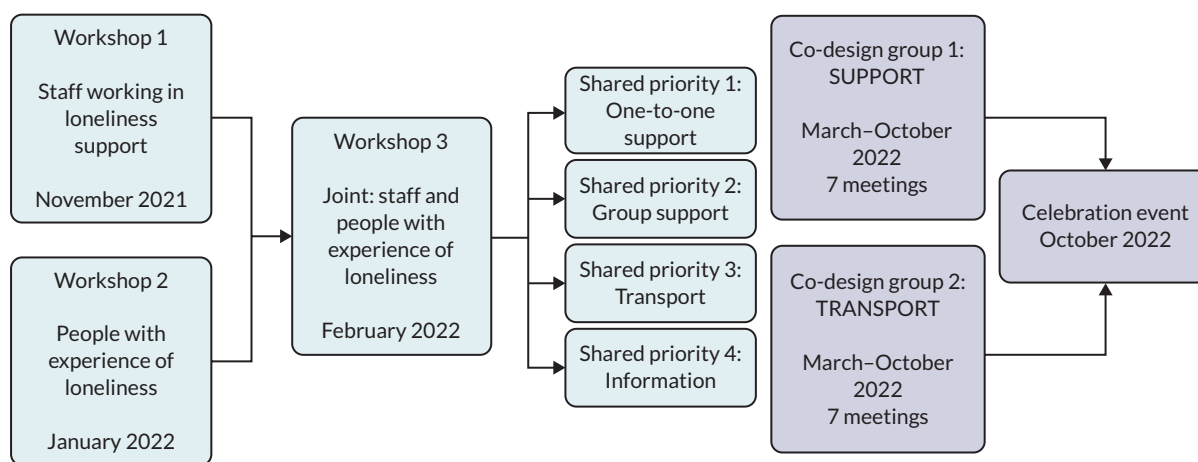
Workshop 1

Staff working in loneliness support

November 2021

Workshop 2

People with experience of loneliness

January 2022

Workshop 3

Joint: staff and people with experience of loneliness

February 2022

Shared priority 1: One-to-one support

Shared priority 2: Group support

Shared priority 3: Transport

Shared priority 4: Information

Co-design group 1: SUPPORT

March–October 2022
7 meetings

Co-design group 2: TRANSPORT

March–October 2022
7 meetings

Celebration event October 2022